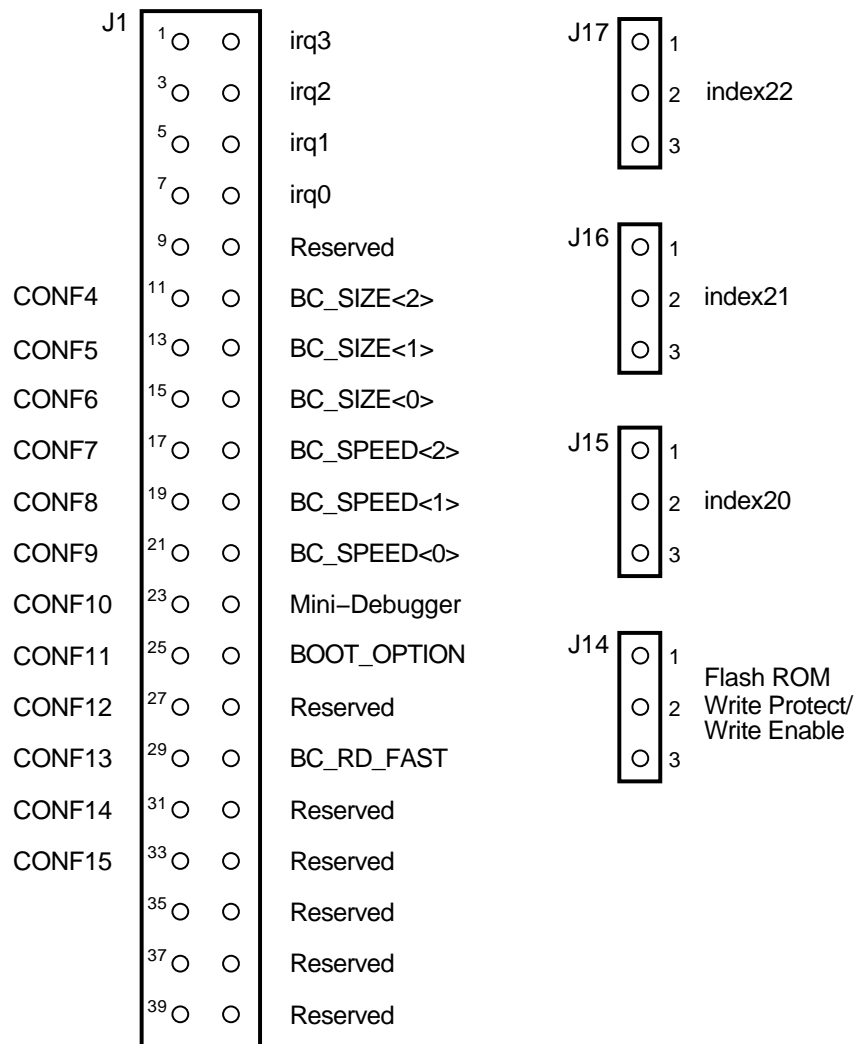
J1

| | | |
|---|---|---|
| | 1 | irq3 |
| | 3 | irq2 |
| | 5 | irq1 |
| | 7 | irq0 |
| | 9 | Reserved |
| CONF4 | 11 | BC_SIZE<2> |
| CONF5 | 13 | BC_SIZE<1> |
| CONF6 | 15 | BC_SIZE<0> |
| CONF7 | 17 | BC_SPEED<2> |
| CONF8 | 19 | BC_SPEED<1> |
| CONF9 | 21 | BC_SPEED<0> |
| CONF10 | 23 | Mini−Debugger |
| CONF11 | 25 | BOOT_OPTION |
| CONF12 | 27 | Reserved |
| CONF13 | 29 | BC_RD_FAST |
| CONF14 | 31 | Reserved |
| CONF15 | 33 | Reserved |
| | 35 | Reserved |
| | 37 | Reserved |
| | 39 | Reserved |

J17 1 2 3 index22

J16 1 2 3 index21

J15 1 2 3 index20

J14 1 2 3 Flash ROM Write Protect/ Write Enable